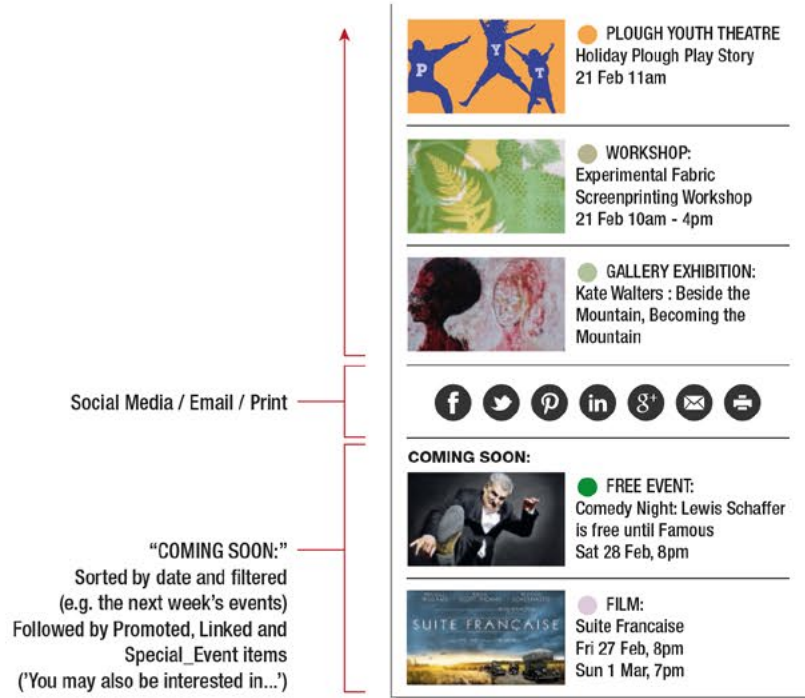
P Y T

PLOUGH YOUTH THEATRE
Holiday Plough Play Story
21 Feb 11am

WORKSHOP:
Experimental Fabric Screenprinting Workshop
21 Feb 10am - 4pm

GALLERY EXHIBITION:
Kate Walters : Beside the Mountain, Becoming the Mountain

Social Media / Email / Print

COMING SOON:

FREE EVENT:
Comedy Night: Lewis Schaffer is free until Famous
Sat 28 Feb, 8pm

SUITE FRANCAISE

FILM:
Suite Francaise
Fri 27 Feb, 8pm
Sun 1 Mar, 7pm

"COMING SOON:"
Sorted by date and filtered
(e.g. the next week's events)
Followed by Promoted, Linked and Special_Event items
('You may also be interested in...')